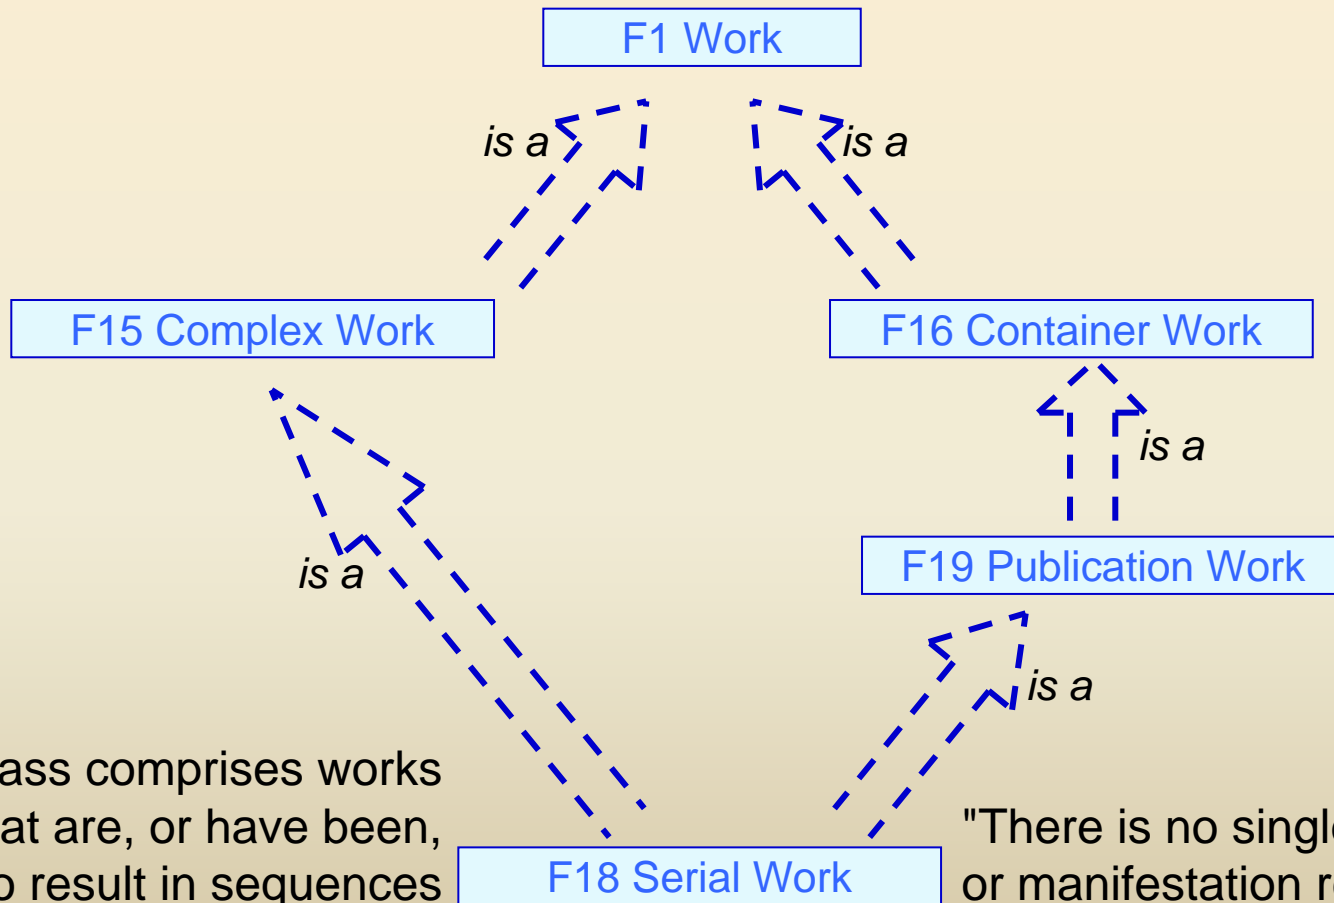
F1 Work

is a

is a

F15 Complex Work

F16 Container Work

is a

F19 Publication Work

is a

is a

ass comprises works at are, or have been, o result in sequences

F18 Serial Work

"There is no singl or manifestation r